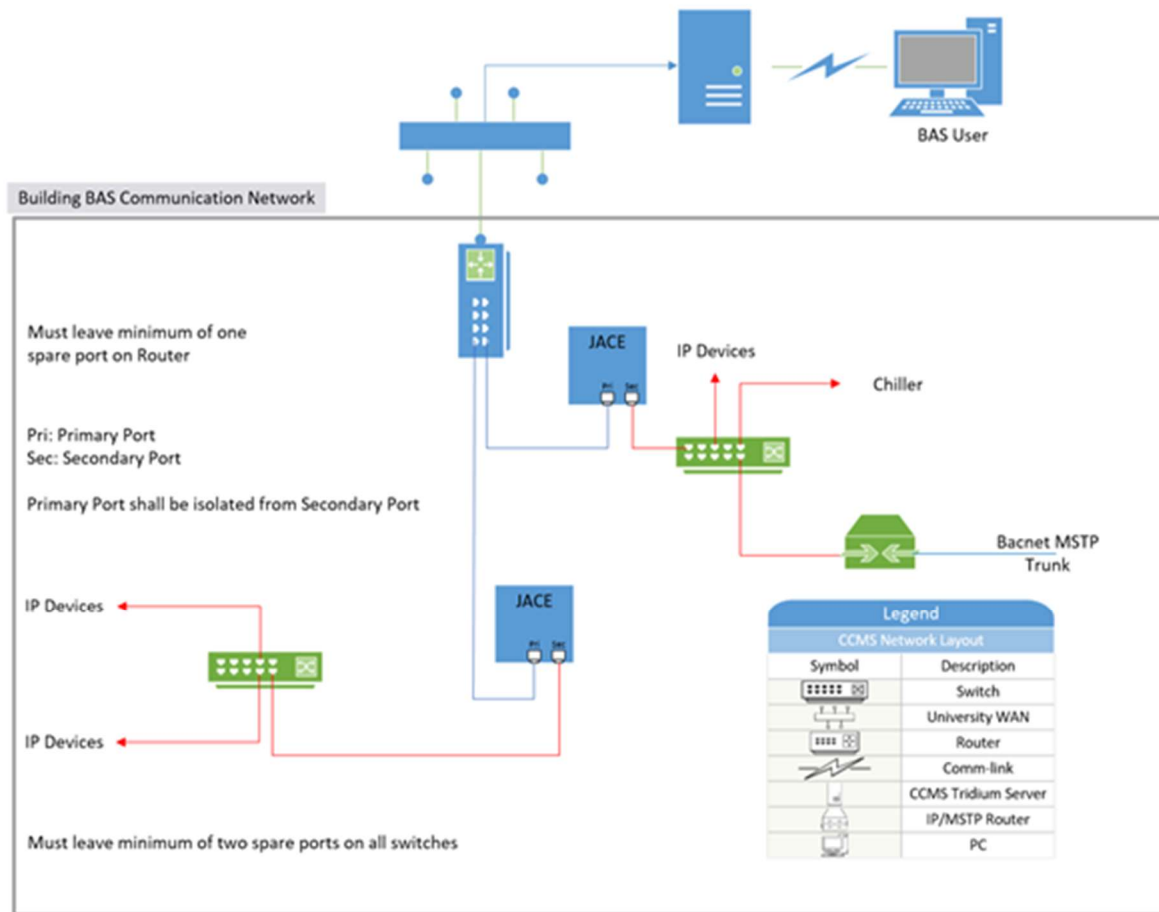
BAS User

Building BAS Communication Network

Must leave minimum of one spare port on Router

Pri: Primary Port
Sec: Secondary Port

Primary Port shall be isolated from Secondary Port

JACE
Pri Sec

IP Devices

Chiller

Bacnet MSTP Trunk

JACE
Pri Sec

IP Devices

IP Devices

Legend
CCMS Network Layout

| Symbol | Description |
|---|---|
| | Switch |
| | University WAN |
| | Router |
| | Comm-link |
| | CCMS Tridium Server |
| | IP/MSTP Router |
| | PC |

Must leave minimum of two spare ports on all switches